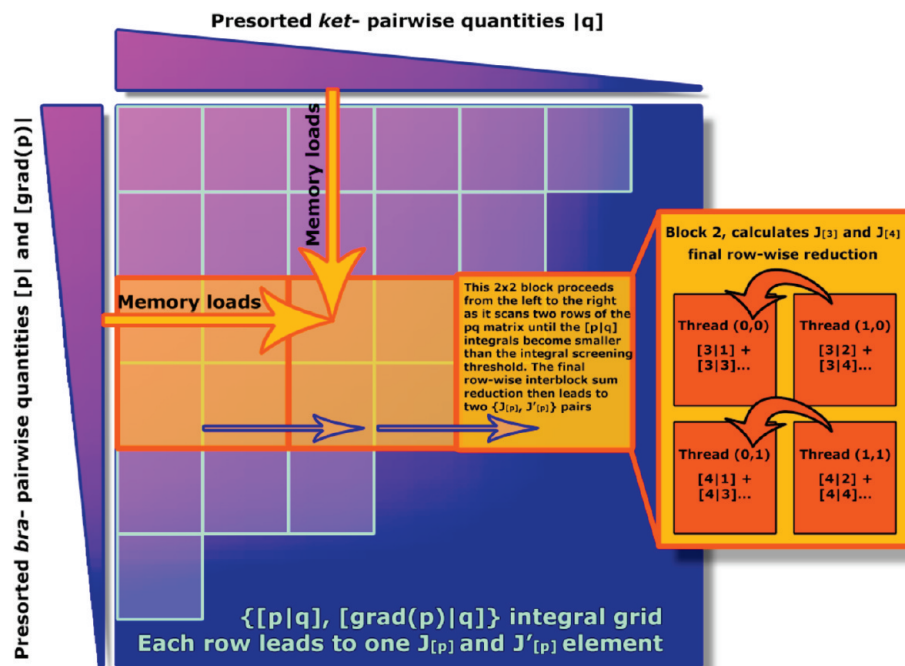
Presorted *ket*- pairwise quantities |q]

Presorted *bra*- pairwise quantities [p| and [grad(p)|

Memory loads

Memory loads

This 2x2 block proceeds from the left to the right as it scans two rows of the pq matrix until the [p|q] integrals become smaller than the integral screening threshold. The final row-wise interblock sum reduction then leads to two {$J_{[p]}$, $J'_{[p]}$} pairs

Block 2, calculates $J_{[3]}$ and $J_{[4]}$ final row-wise reduction

Thread (0,0)
[3|1] +
[3|3]...

Thread (1,0)
[3|2] +
[3|4]...

Thread (0,1)
[4|1] +
[4|3]...

Thread (1,1)
[4|2] +
[4|4]...

{[p|q], [grad(p)|q]} integral grid
Each row leads to one $J_{[p]}$ and $J'_{[p]}$ element